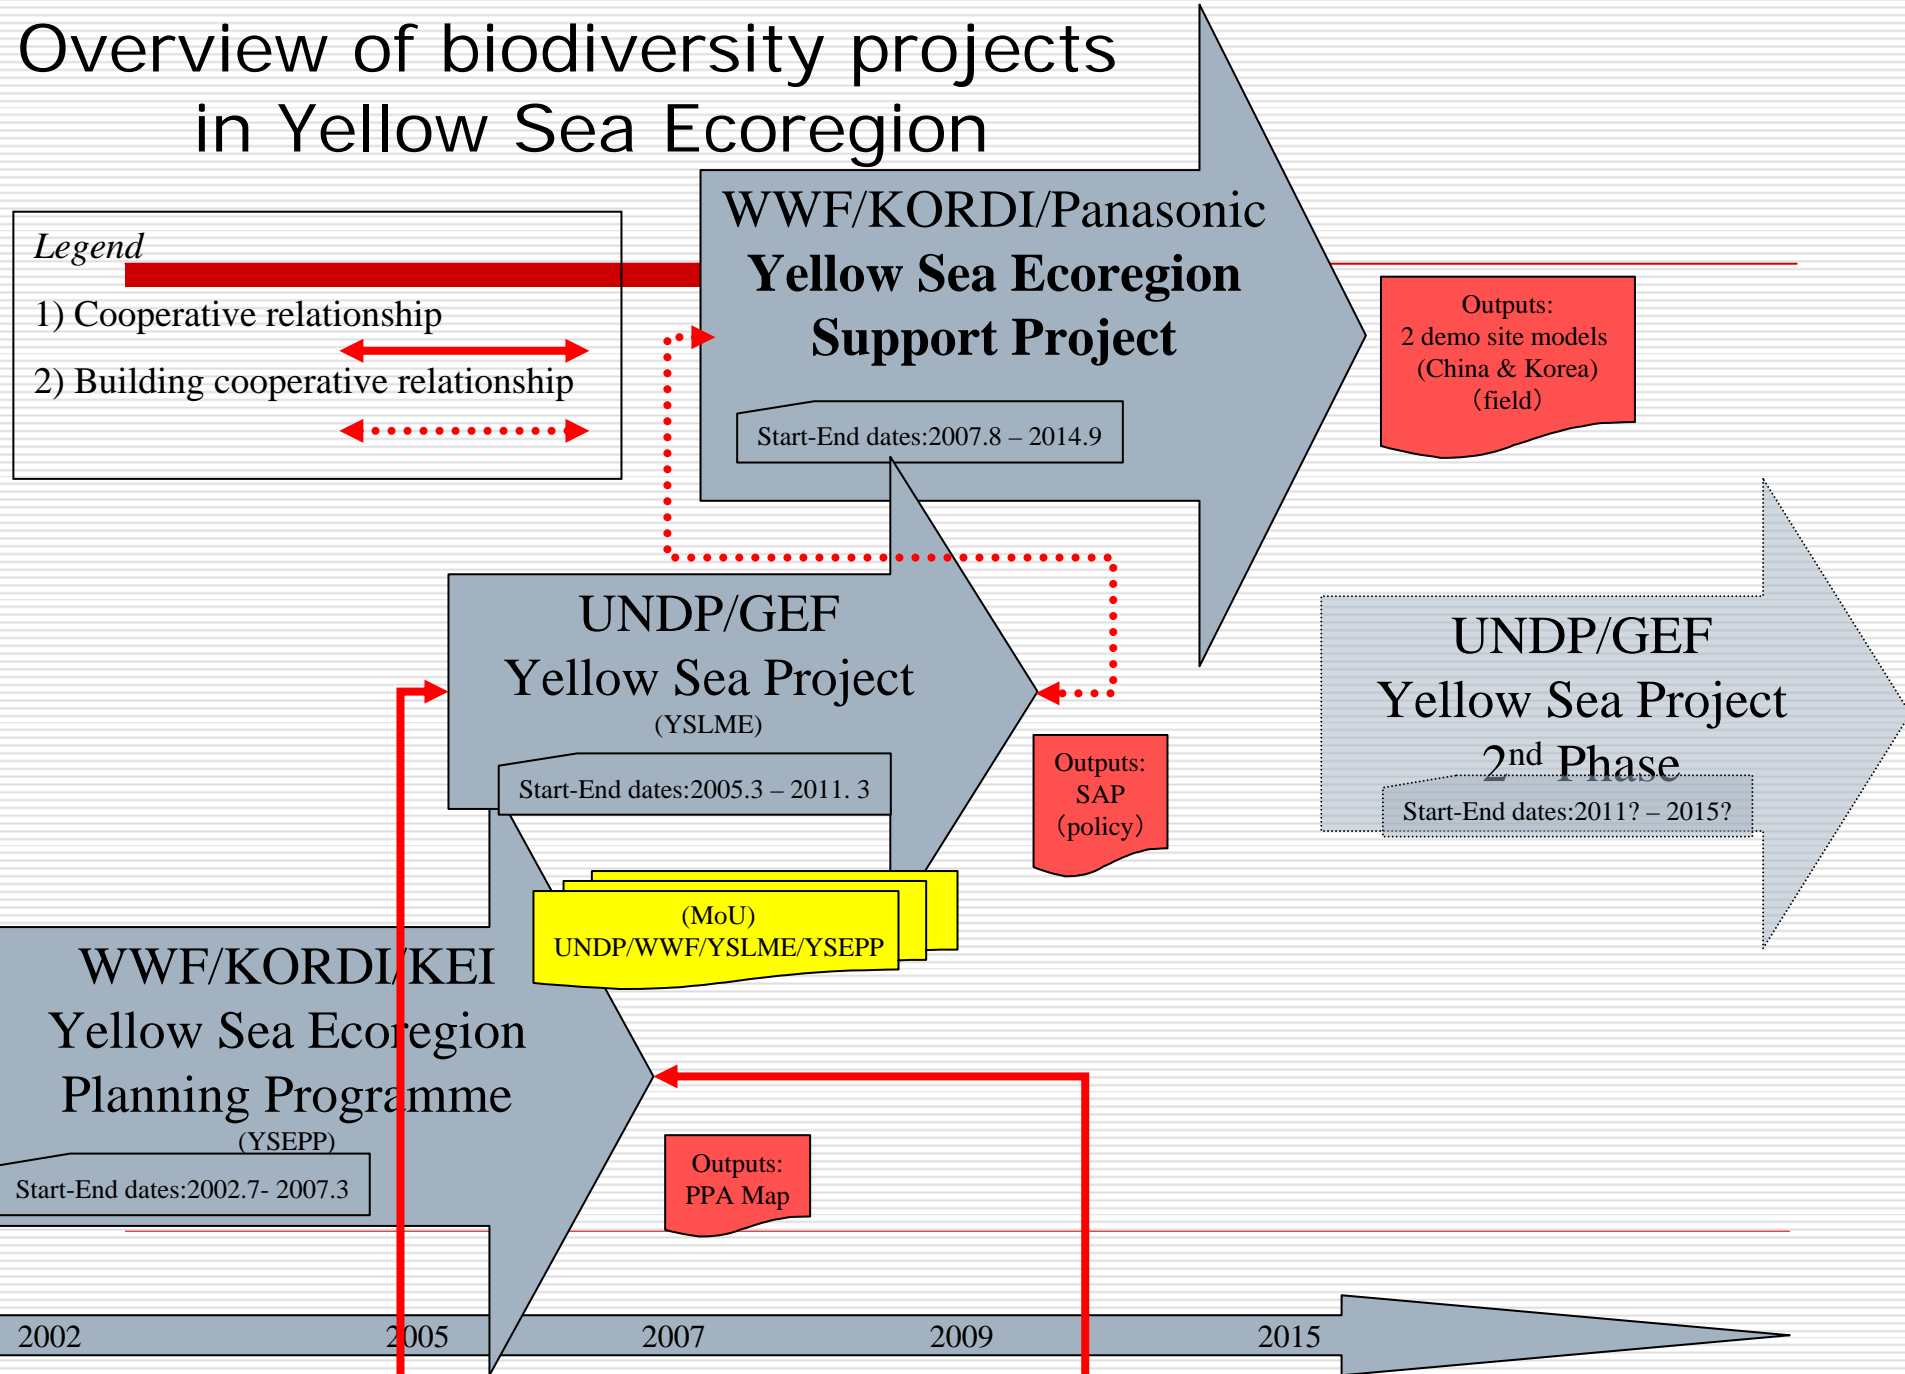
Overview of biodiversity projects in Yellow Sea Ecoregion

Legend

1) Cooperative relationship

2) Building cooperative relationship

WWF/KORDI/Panasonic
Yellow Sea Ecoregion Support Project

Start-End dates:2007.8 – 2014.9

Outputs:
2 demo site models
(China & Korea)
(field)

UNDP/GEF
Yellow Sea Project
(YSLME)

Start-End dates:2005.3 – 2011. 3

Outputs:
SAP
(policy)

UNDP/GEF
Yellow Sea Project
2$^{nd}$ Phase

Start-End dates:2011? – 2015?

(MoU)
UNDP/WWF/YSLME/YSEPP

WWF/KORDI/KEI
Yellow Sea Ecoregion
Planning Programme
(YSEPP)

Start-End dates:2002.7- 2007.3

Outputs:
PPA Map

2002
2005
2007
2009
2015